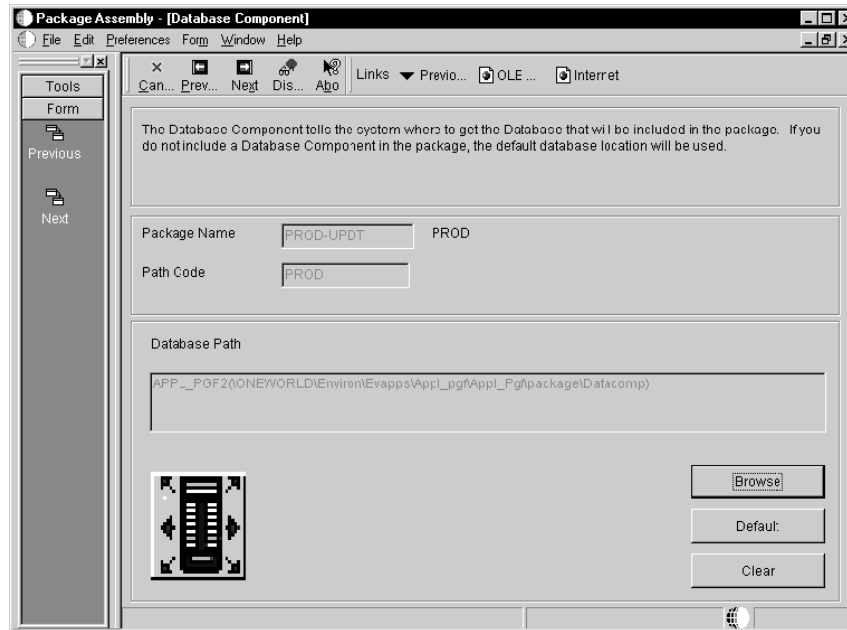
Package Assembly - [Database Component]

File Edit Preferences Form Window Help

Tools
Form
Previous
Next

Can... Prev... Next Dis... Abo Links Previo... OLE ... Internet

The Database Component tells the system where to get the Database that will be included in the package. If you do not include a Database Component in the package, the default database location will be used.

Package Name PROD-UPDT PROD

Path Code PROD

Database Path

APP_PGF2(\ONEWORLD\Environ\Evapps\Appl_pgf\Appl_Pgf\package\Datacomp)

Browse

Default

Clear